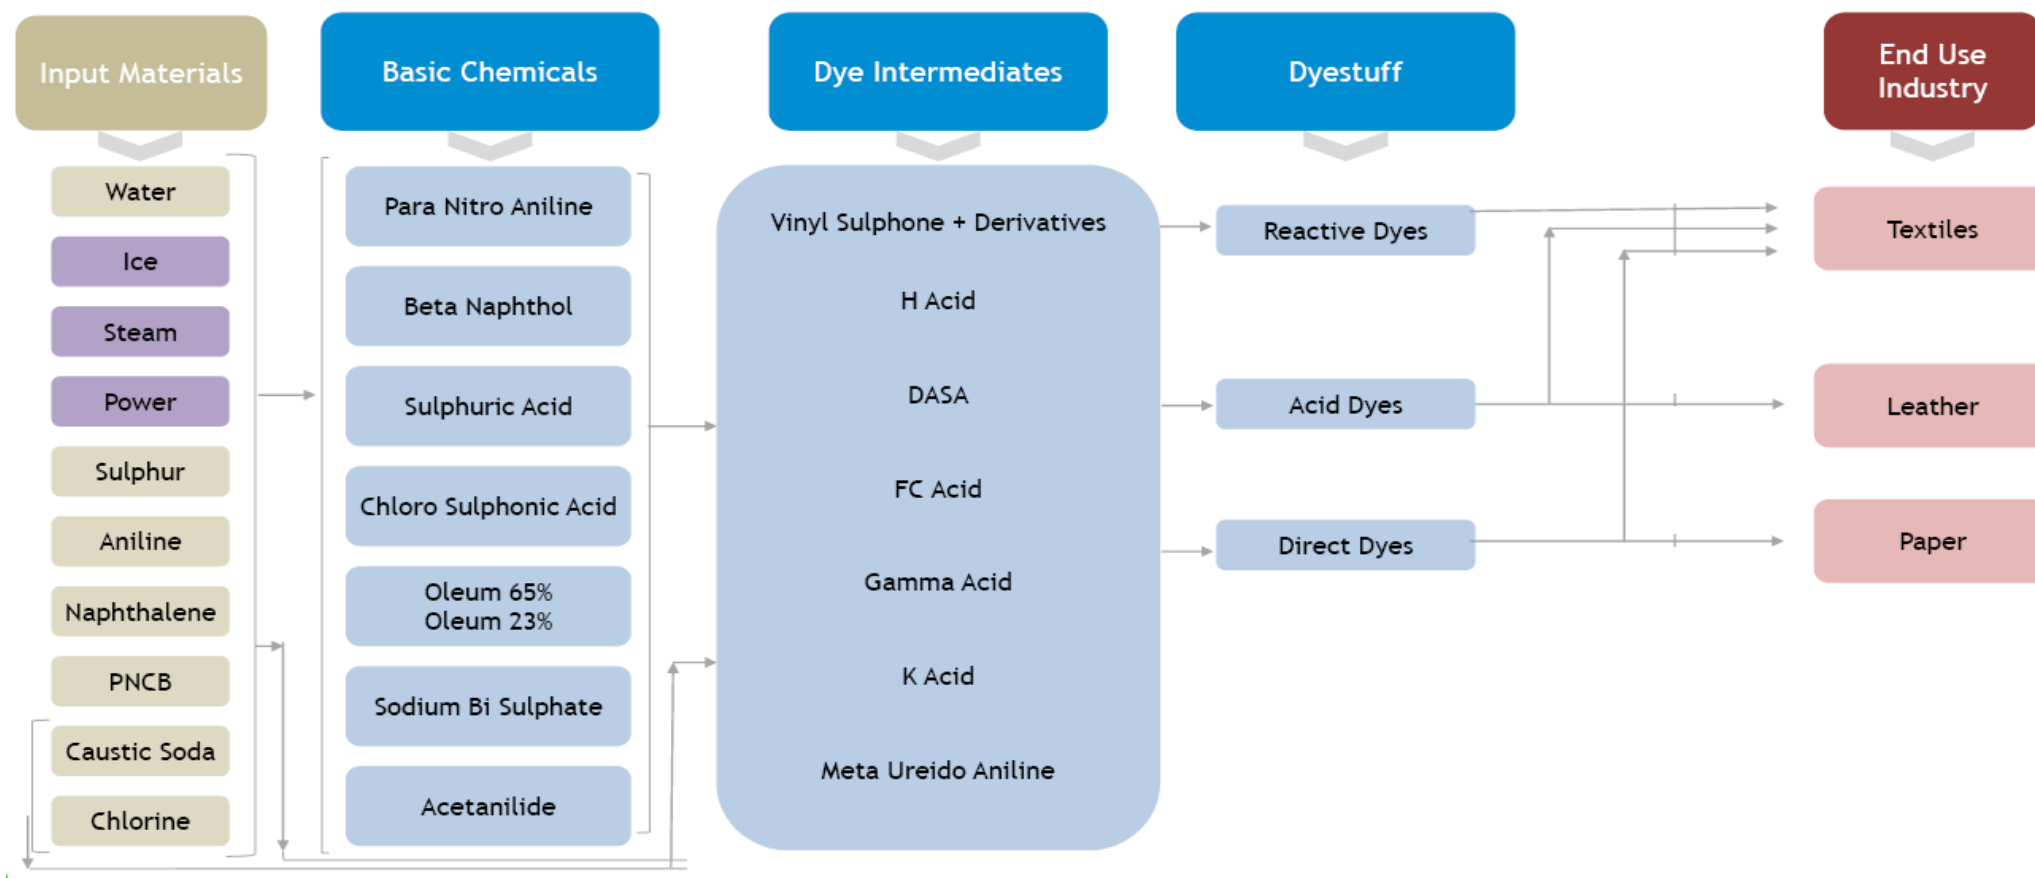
Input Materials

Water
Ice
Steam
Power
Sulphur
Aniline
Naphthalene
PNCB
Caustic Soda
Chlorine

Basic Chemicals

Para Nitro Aniline
Beta Naphthol
Sulphuric Acid
Chloro Sulphonic Acid
Oleum 65%
Oleum 23%
Sodium Bi Sulphate
Acetanilide

Dye Intermediates

Vinyl Sulphone + Derivatives
H Acid
DASA
FC Acid
Gamma Acid
K Acid
Meta Ureido Aniline

Dyestuff

Reactive Dyes
Acid Dyes
Direct Dyes

End Use Industry

Textiles
Leather
Paper